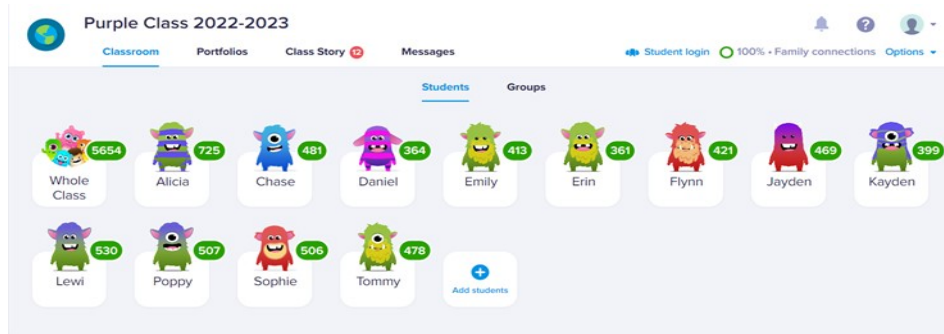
Purple Class 2022-2023

Classroom Portfolios Class Story 12 Messages

Student login 100% • Family connections Options

Students Groups

5654 Whole Class

725 Alicia

481 Chase

364 Daniel

413 Emily

361 Erin

421 Flynn

469 Jayden

399 Kayden

530 Lewi

507 Poppy

506 Sophie

478 Tommy

Add students